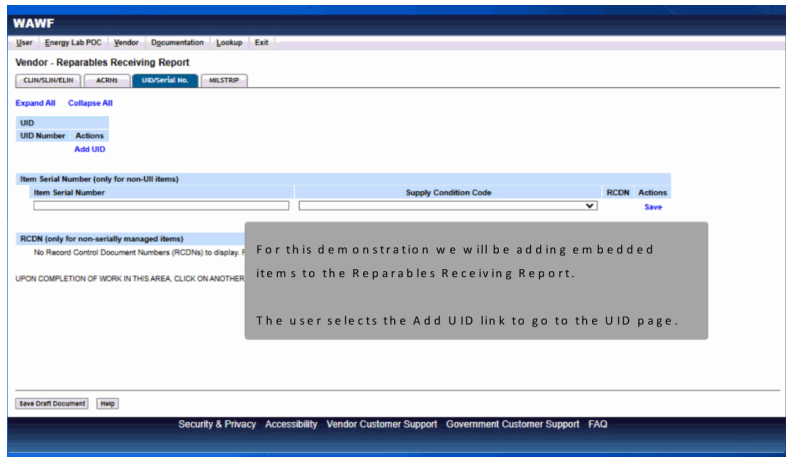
WAWF

User Energy Lab POC Vendor Documentation Lookup Exit

Vendor - Reparables Receiving Report

CLIN/SLIN/ELIN ACRNs UID/Serial No. MILSTRIP

Expand All Collapse All

UID

| UID Number | Actions |
|---|---|
| | Add UID |

Item Serial Number (only for non-UII items)

| Item Serial Number | Supply Condition Code | RCDN | Actions |
|---|---|---|---|
| | | | Save |

RCDN (only for non-serially managed items)

No Record Control Document Numbers (RCDNs) to display. F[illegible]

UPON COMPLETION OF WORK IN THIS AREA, CLICK ON ANOTHER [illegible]

For this demonstration we will be adding embedded items to the Reparables Receiving Report.

The user selects the Add UID link to go to the UID page.

Save Draft Document Help

Security & Privacy Accessibility Vendor Customer Support Government Customer Support FAQ